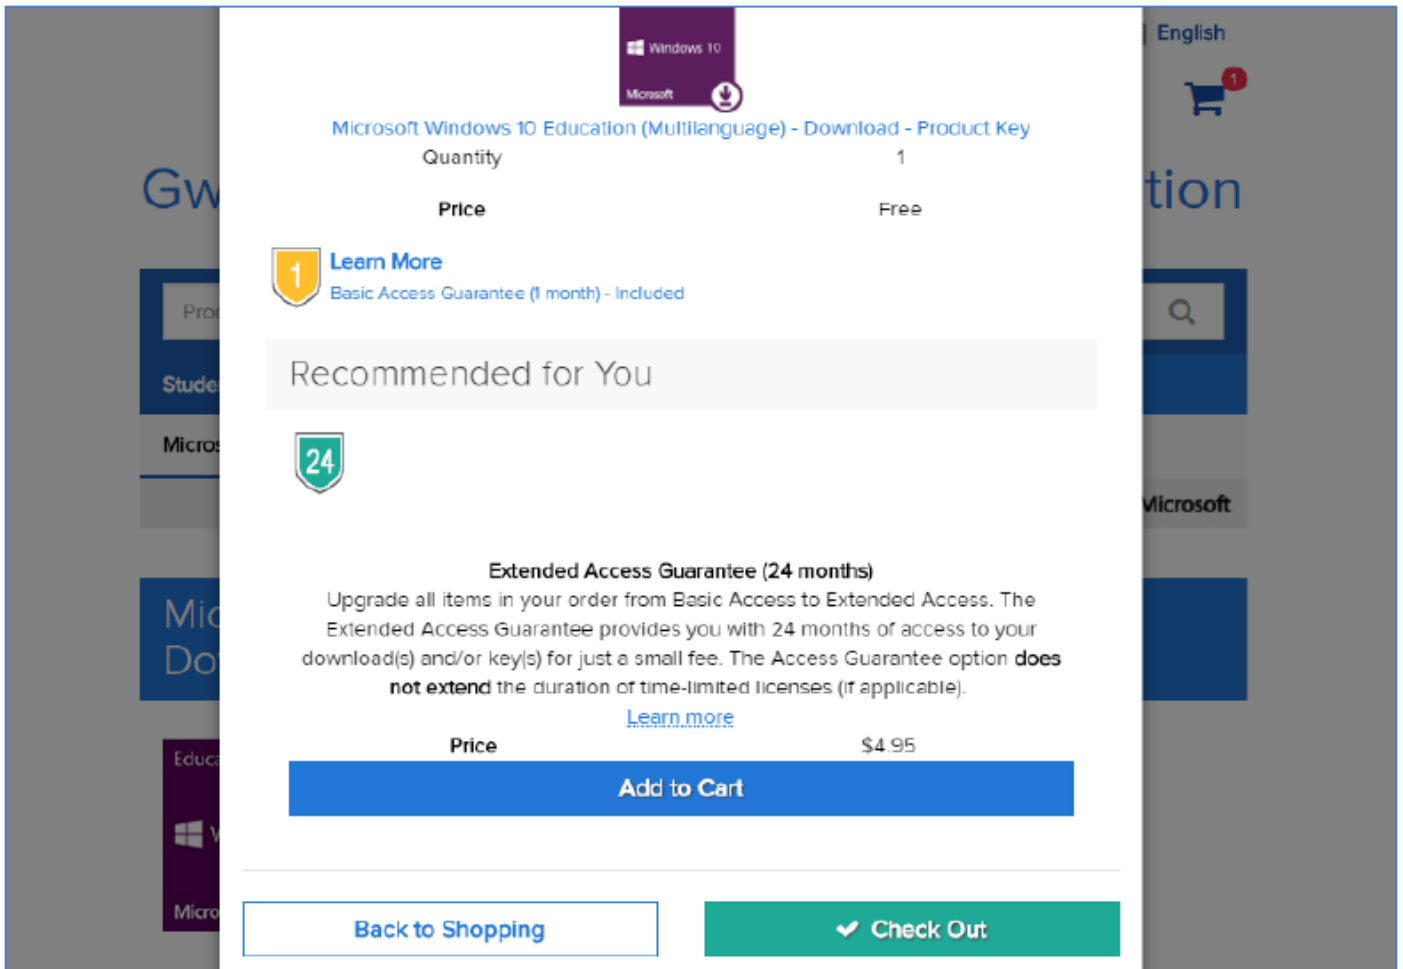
Windows 10
Microsoft

English

1

Gw

tion

Pro

Stude

Micro

Microsoft

Mic
Do

Educ

Micro

Microsoft Windows 10 Education (Multilanguage) - Download - Product Key

| Quantity | 1 |
|---|---|
| Price | Free |

1
Learn More
Basic Access Guarantee (1 month) - Included

Recommended for You

24

Extended Access Guarantee (24 months)

Upgrade all items in your order from Basic Access to Extended Access. The Extended Access Guarantee provides you with 24 months of access to your download(s) and/or key(s) for just a small fee. The Access Guarantee option **does not extend** the duration of time-limited licenses (if applicable).

Learn more

| Price | $4.95 |
|---|---|

Add to Cart

Back to Shopping

Check Out